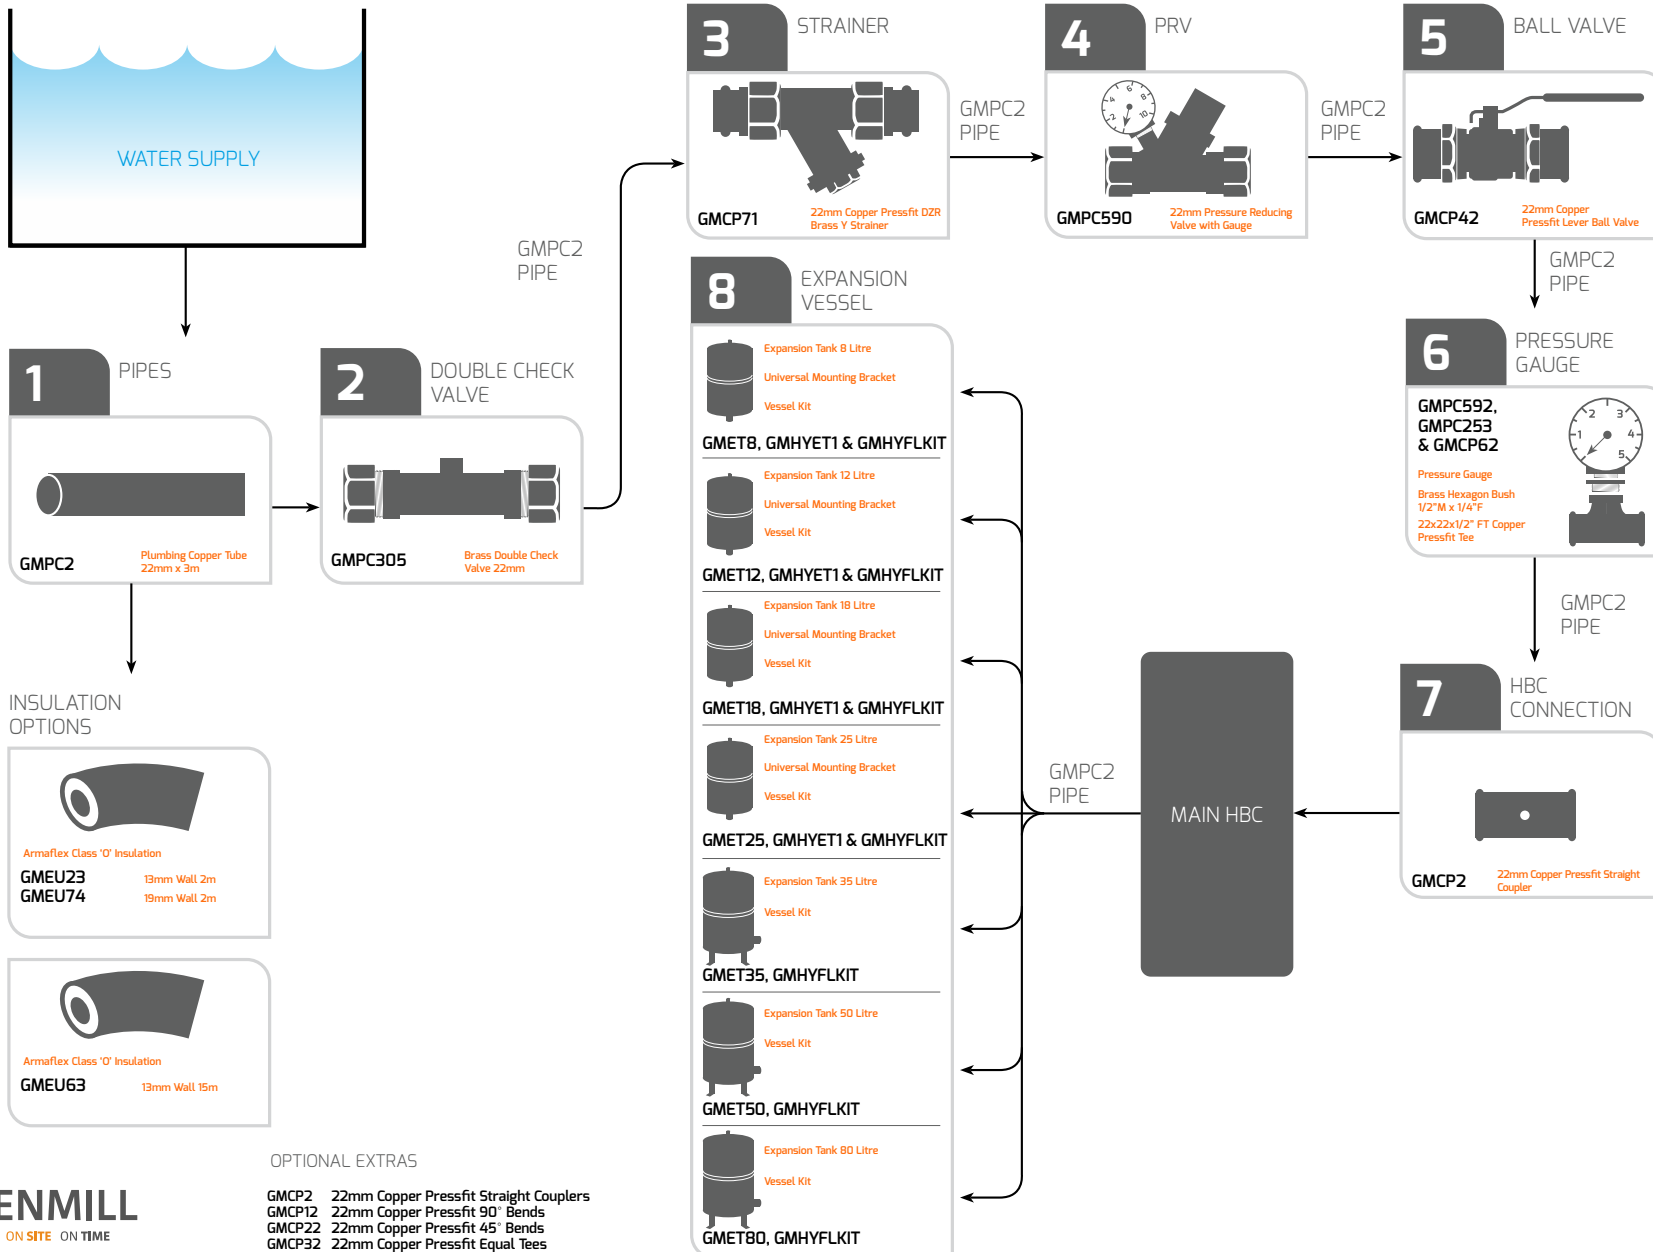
WATER SUPPLY

1 PIPES

GMPC2 Plumbing Copper Tube 22mm x 3m

2 DOUBLE CHECK VALVE

GMPC305 Brass Double Check Valve 22mm

GMPC2 PIPE

3 STRAINER

GMCP71 22mm Copper Pressfit DZR Brass Y Strainer

GMPC2 PIPE

4 PRV

GMPC590 22mm Pressure Reducing Valve with Gauge

GMPC2 PIPE

5 BALL VALVE

GMCP42 22mm Copper Pressfit Lever Ball Valve

GMPC2 PIPE

6 PRESSURE GAUGE

GMPC592, GMPC253 & GMCP62

Pressure Gauge

Brass Hexagon Bush 1/2"M x 1/4"F

22x22x1/2" FT Copper Pressfit Tee

GMPC2 PIPE

7 HBC CONNECTION

GMCP2 22mm Copper Pressfit Straight Coupler

MAIN HBC

GMPC2 PIPE

8 EXPANSION VESSEL

Expansion Tank 8 Litre
Universal Mounting Bracket
Vessel Kit
GMET8, GMHYET1 & GMHYFLKIT

Expansion Tank 12 Litre
Universal Mounting Bracket
Vessel Kit
GMET12, GMHYET1 & GMHYFLKIT

Expansion Tank 18 Litre
Universal Mounting Bracket
Vessel Kit
GMET18, GMHYET1 & GMHYFLKIT

Expansion Tank 25 Litre
Universal Mounting Bracket
Vessel Kit
GMET25, GMHYET1 & GMHYFLKIT

Expansion Tank 35 Litre
Vessel Kit
GMET35, GMHYFLKIT

Expansion Tank 50 Litre
Vessel Kit
GMET50, GMHYFLKIT

Expansion Tank 80 Litre
Vessel Kit
GMET80, GMHYFLKIT

INSULATION OPTIONS

Armaflex Class 'O' Insulation
GMEU23 13mm Wall 2m
GMEU74 19mm Wall 2m

Armaflex Class 'O' Insulation
GMEU63 13mm Wall 15m

OPTIONAL EXTRAS

GMCP2 22mm Copper Pressfit Straight Couplers
GMCP12 22mm Copper Pressfit 90° Bends
GMCP22 22mm Copper Pressfit 45° Bends
GMCP32 22mm Copper Pressfit Equal Tees

ENMILL
ON SITE ON TIME